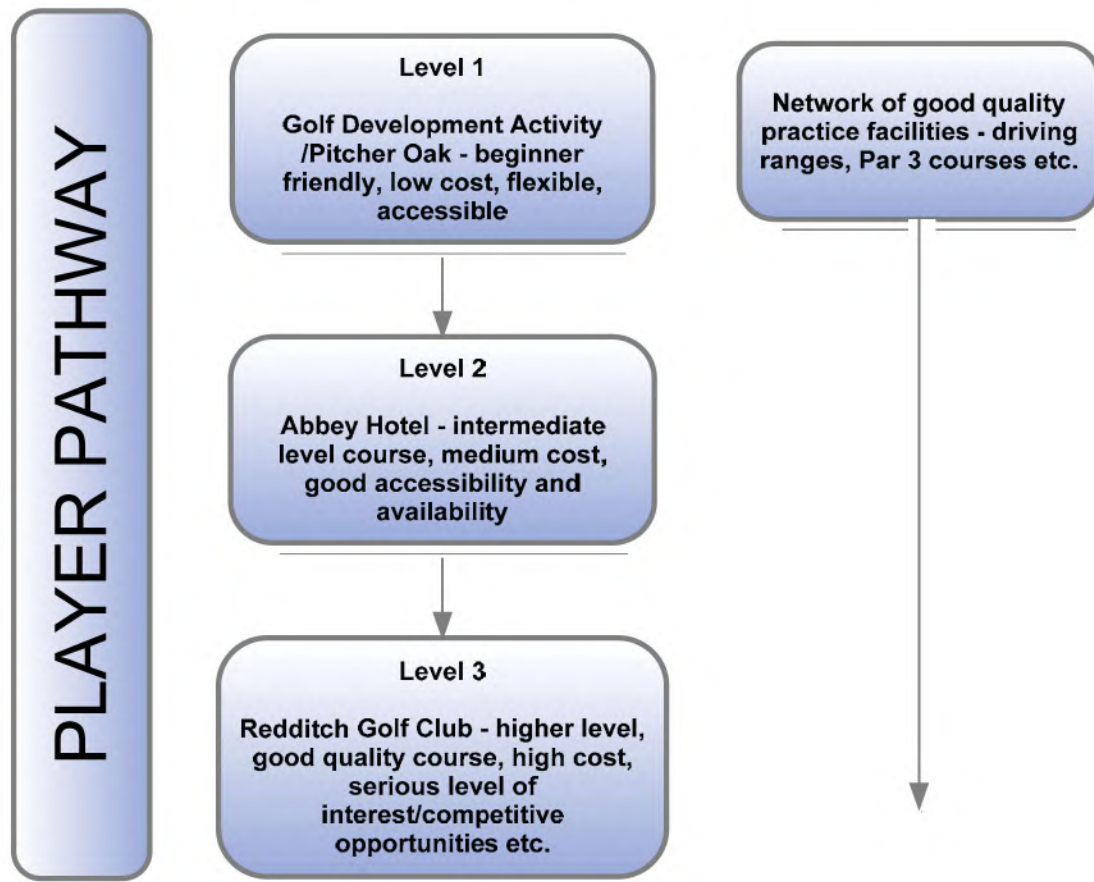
PLAYER PATHWAY

Level 1

Golf Development Activity /Pitcher Oak - beginner friendly, low cost, flexible, accessible

Level 2

Abbey Hotel - intermediate level course, medium cost, good accessibility and availability

Level 3

Redditch Golf Club - higher level, good quality course, high cost, serious level of interest/competitive opportunities etc.

Network of good quality practice facilities - driving ranges, Par 3 courses etc.